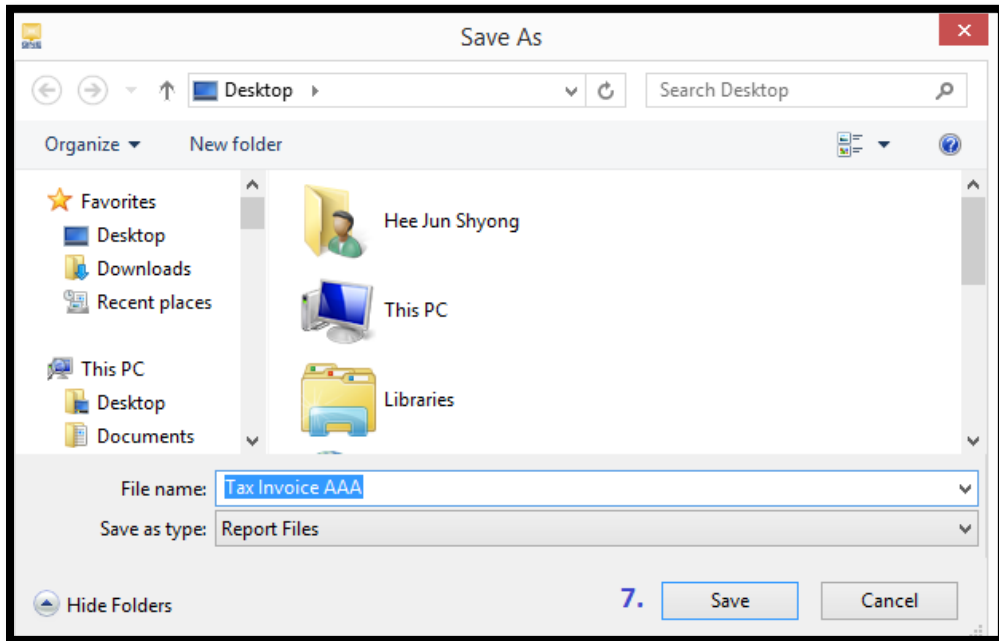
Save As

Desktop

Search Desktop

Organize

New folder

Favorites

Desktop

Downloads

Recent places

This PC

Desktop

Documents

Hee Jun Shyong

This PC

Libraries

File name: Tax Invoice AAA

Save as type: Report Files

Hide Folders

7.

Save

Cancel